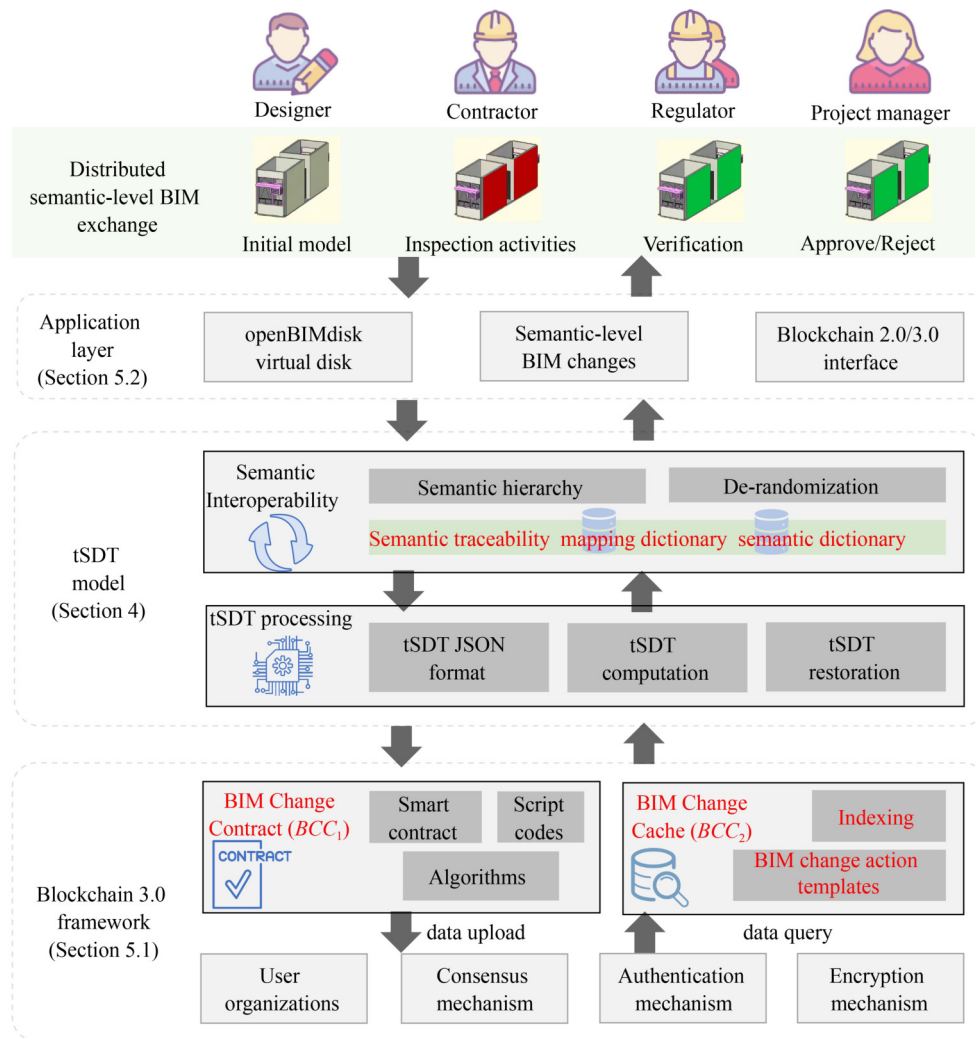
Designer
Contractor
Regulator
Project manager

Distributed semantic-level BIM exchange

Initial model
Inspection activities
Verification
Approve/Reject

Application layer (Section 5.2)

openBIMdisk virtual disk
Semantic-level BIM changes
Blockchain 2.0/3.0 interface

tSDT model (Section 4)

Semantic Interoperability
Semantic hierarchy
De-randomization
Semantic traceability mapping dictionary semantic dictionary

tSDT processing
tSDT JSON format
tSDT computation
tSDT restoration

Blockchain 3.0 framework (Section 5.1)

BIM Change Contract ($BCC_1$)
CONTRACT
Smart contract
Script codes
Algorithms

BIM Change Cache ($BCC_2$)
Indexing
BIM change action templates

data upload
data query

User organizations
Consensus mechanism
Authentication mechanism
Encryption mechanism